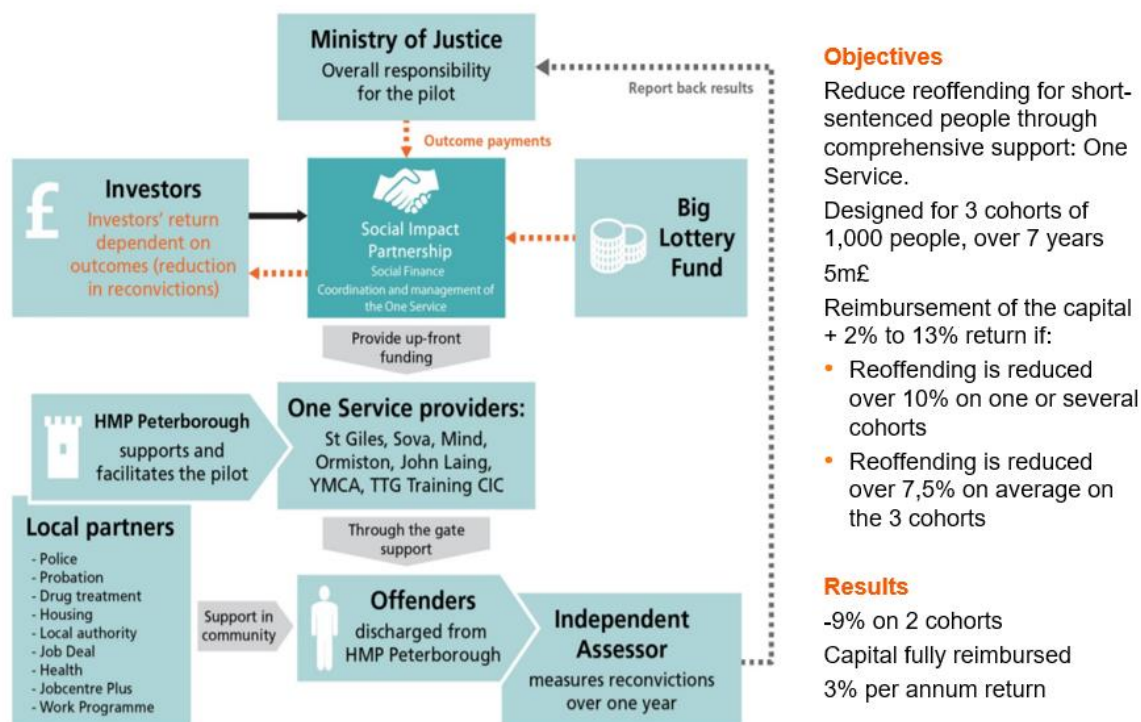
Ministry of Justice
Overall responsibility for the pilot

Report back results

Outcome payments

£

Investors
Investors' return dependent on outcomes (reduction in reconvictions)

Social Impact Partnership
Social Finance
Coordination and management of the One Service

Big Lottery Fund

Provide up-front funding

HMP Peterborough
supports and facilitates the pilot

One Service providers:
St Giles, Sova, Mind, Ormiston, John Laing, YMCA, TTG Training CIC

Through the gate support

Local partners
- Police
- Probation
- Drug treatment
- Housing
- Local authority
- Job Deal
- Health
- Jobcentre Plus
- Work Programme

Support in community

Offenders
discharged from HMP Peterborough

Independent Assessor
measures reconvictions over one year

Objectives
Reduce reoffending for short-sentenced people through comprehensive support: One Service.
Designed for 3 cohorts of 1,000 people, over 7 years
5m£
Reimbursement of the capital + 2% to 13% return if:
- Reoffending is reduced over 10% on one or several cohorts
- Reoffending is reduced over 7,5% on average on the 3 cohorts

Results
-9% on 2 cohorts
Capital fully reimbursed
3% per annum return